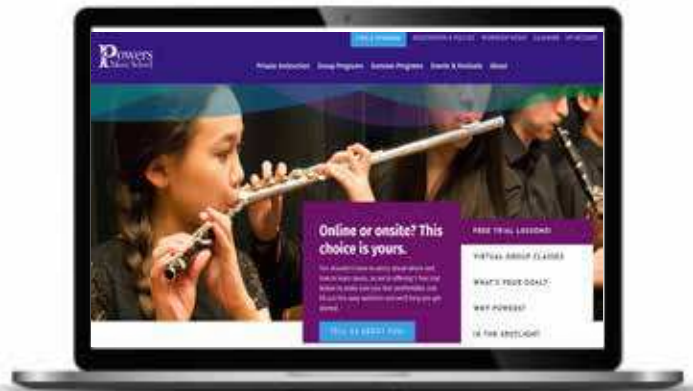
Powers Music School

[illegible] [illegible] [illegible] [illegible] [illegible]

Private Instruction Group Programs Summer Programs Events & Recitals About

Online or onsite? This choice is yours.

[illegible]

TELL US ABOUT YOU

FREE TRIAL LESSONS!

VIRTUAL GROUP CLASSES

WHAT'S YOUR GOAL?

WHY POWERS?

IN THE SPOTLIGHT